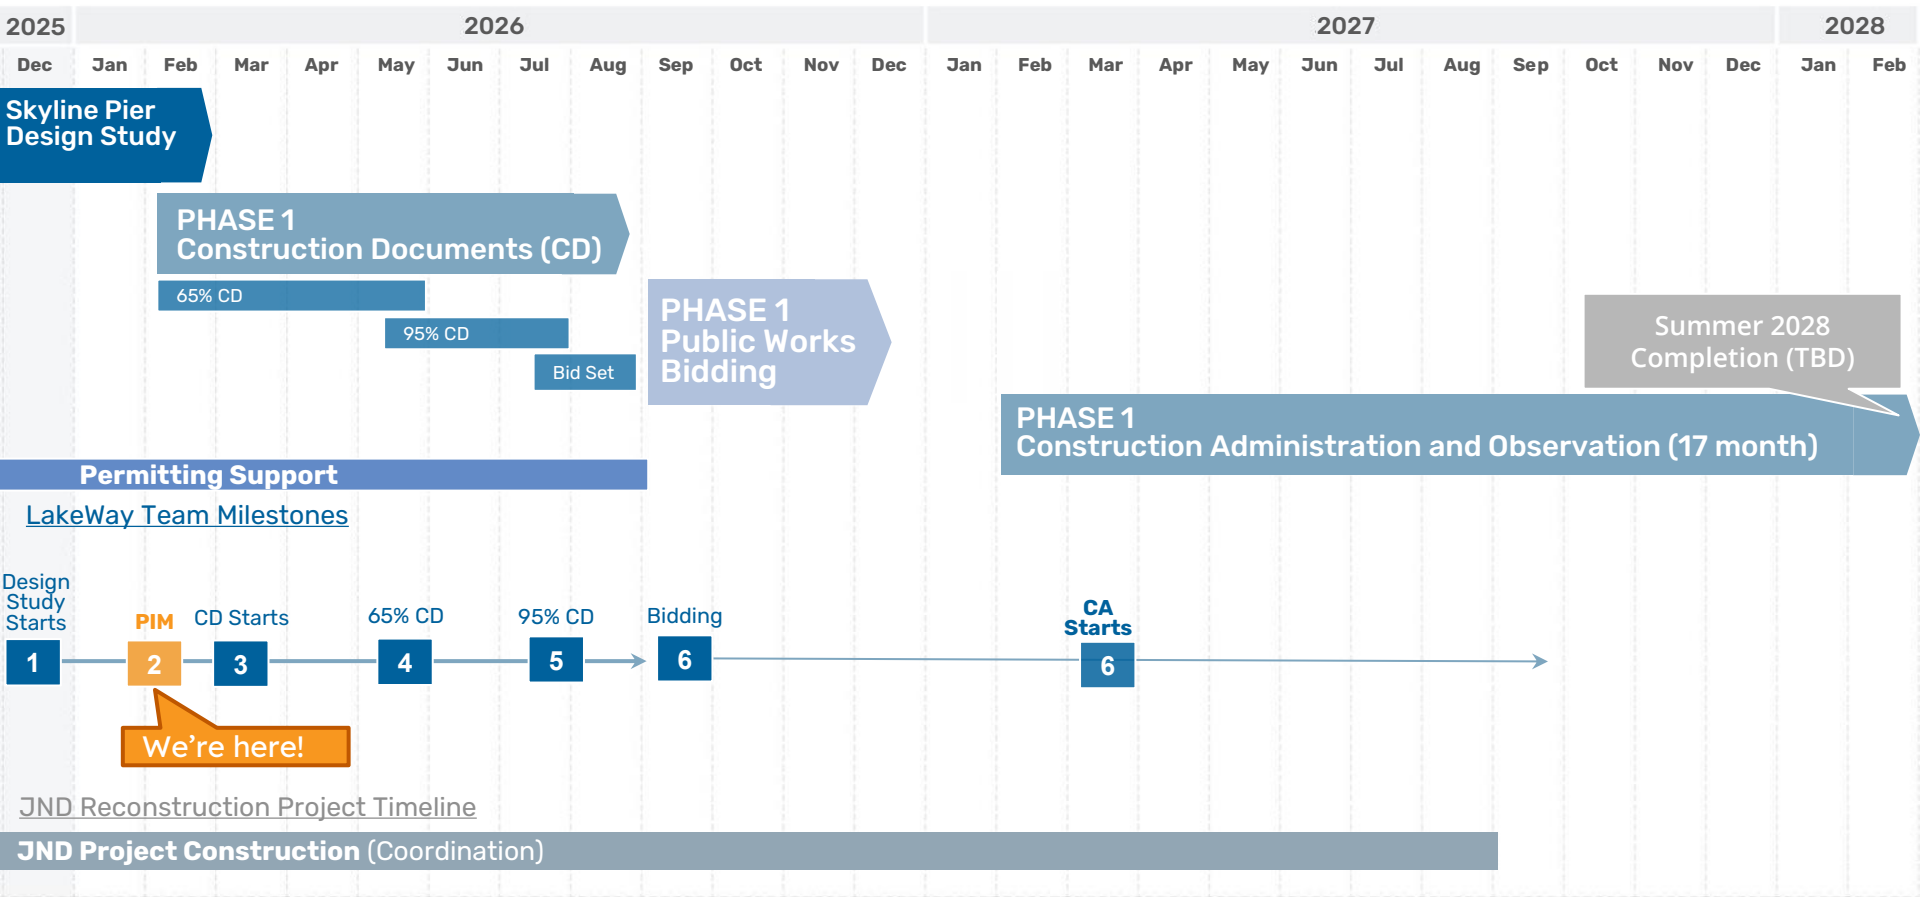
| 2025 | 2026 | | | | | | | | | | | | 2027 | | | | | | | | | | | | 2028 | |
|---|---|---|---|---|---|---|---|---|---|---|---|---|---|---|---|---|---|---|---|---|---|---|---|---|---|---|
| Dec | Jan | Feb | Mar | Apr | May | Jun | Jul | Aug | Sep | Oct | Nov | Dec | Jan | Feb | Mar | Apr | May | Jun | Jul | Aug | Sep | Oct | Nov | Dec | Jan | Feb |

Skyline Pier Design Study

PHASE 1
Construction Documents (CD)

65% CD

95% CD

Bid Set

PHASE 1
Public Works Bidding

Summer 2028 Completion (TBD)

PHASE 1
Construction Administration and Observation (17 month)

Permitting Support

LakeWay Team Milestones

Design Study Starts
1

PIM
2

CD Starts
3

65% CD
4

95% CD
5

Bidding
6

CA Starts
6

We're here!

JND Reconstruction Project Timeline

JND Project Construction (Coordination)